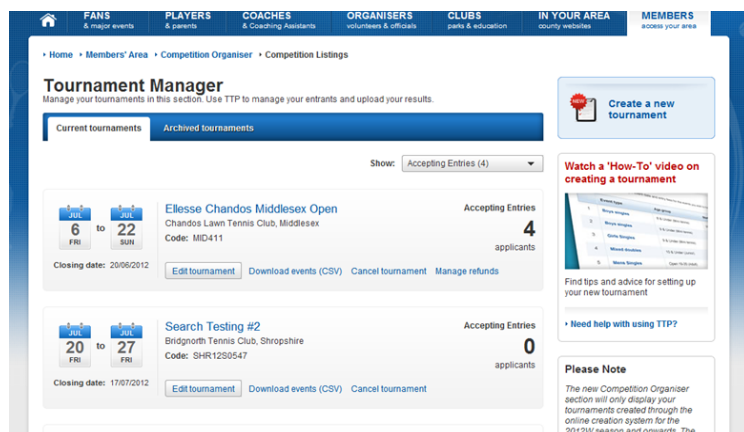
FANS & major events | PLAYERS & parents | COACHES & Coaching Assistants | ORGANISERS volunteers & officials | CLUBS parks & education | IN YOUR AREA county websites | MEMBERS access your area

• Home • Members' Area • Competition Organiser • Competition Listings

Tournament Manager
Manage your tournaments in this section. Use TTP to manage your entrants and upload your results.

Current tournaments | Archived tournaments

Show: Accepting Entries (4)

JUL 6 FRI to JUL 22 SUN
Closing date: 20/06/2012
Ellesse Chandos Middlesex Open
Chandos Lawn Tennis Club, Middlesex
Code: MID411
Accepting Entries
4
applicants
Edit tournament | Download events (CSV) | Cancel tournament | Manage refunds

JUL 20 FRI to JUL 27 FRI
Closing date: 17/07/2012
Search Testing #2
Bridgnorth Tennis Club, Shropshire
Code: SHR12S0547
Accepting Entries
0
applicants
Edit tournament | Download events (CSV) | Cancel tournament

NEW
Create a new tournament

Watch a 'How-To' video on creating a tournament
Event type
Boys singles
Boys singles
Girls Singles
Girls Singles
Mixed doubles
Mens Singles
Find tips and advice for setting up your new tournament

• Need help with using TTP?

Please Note
The new Competition Organiser section will only display your tournaments created through the online creation system for the 2012W season and onwards. The